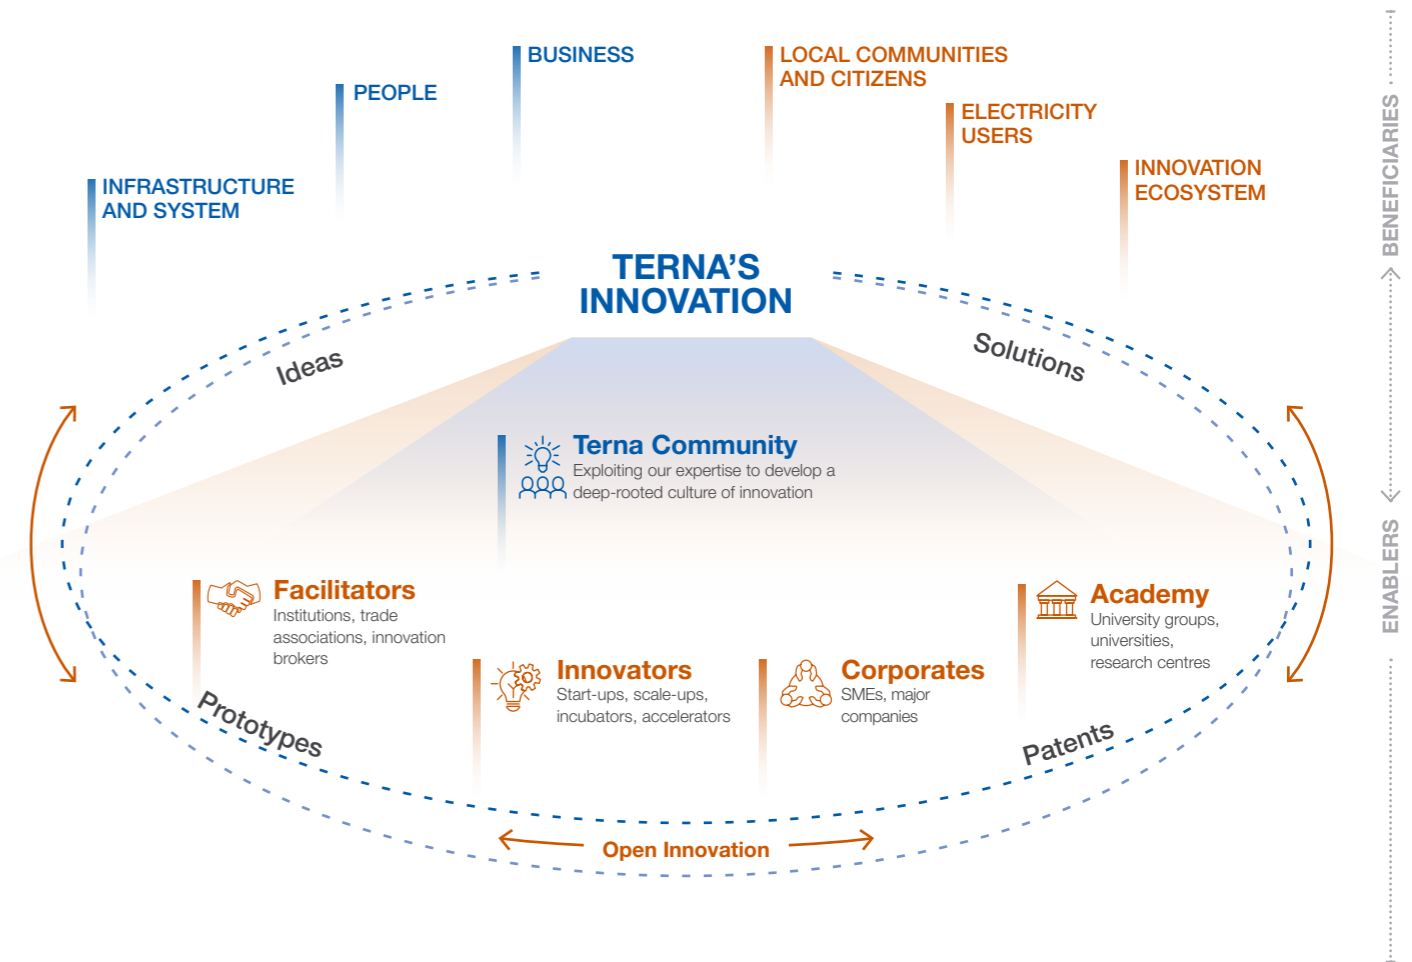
BUSINESS

PEOPLE

INFRASTRUCTURE AND SYSTEM

LOCAL COMMUNITIES AND CITIZENS

ELECTRICITY USERS

INNOVATION ECOSYSTEM

BENEFICIARIES

TERNA'S INNOVATION

Ideas

Solutions

Terna Community
Exploiting our expertise to develop a deep-rooted culture of innovation

ENABLERS

Facilitators
Institutions, trade associations, innovation brokers

Academy
University groups, universities, research centres

Innovators
Start-ups, scale-ups, incubators, accelerators

Corporates
SMEs, major companies

Prototypes

Patents

Open Innovation